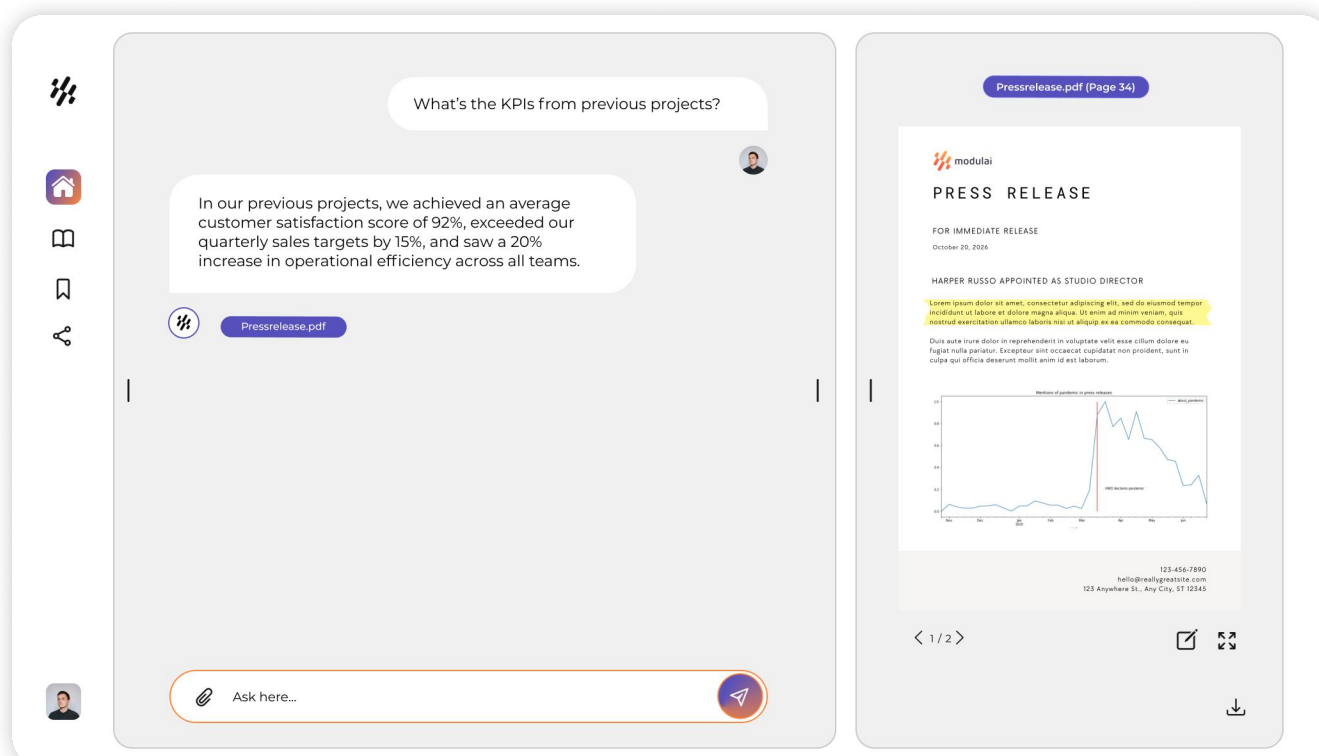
What's the KPIs from previous projects?

In our previous projects, we achieved an average customer satisfaction score of 92%, exceeded our quarterly sales targets by 15%, and saw a 20% increase in operational efficiency across all teams.

Pressrelease.pdf

Ask here...

Pressrelease.pdf (Page 34)

modulai

PRESS RELEASE

FOR IMMEDIATE RELEASE

October 20, 2026

HARPER RUSSO APPOINTED AS STUDIO DIRECTOR

Lorem ipsum dolor sit amet, consectetur adipiscing elit, sed do eiusmod tempor incididunt ut labore et dolore magna aliqua. Ut enim ad minim veniam, quis nostrud exercitation ullamco laboris nisi ut aliquip ex ea commodo consequat.

Duis aute irure dolor in reprehenderit in voluptate velit esse cillum dolore eu fugiat nulla pariatur. Excepteur sint occaecat cupidatat non proident, sunt in culpa qui officia deserunt mollit anim id est laborum.

Mentions of pandemic in press releases

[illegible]

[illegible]

123-456-7890
hello@reallygreatsite.com
123 Anywhere St., Any City, ST 12345

1 / 2